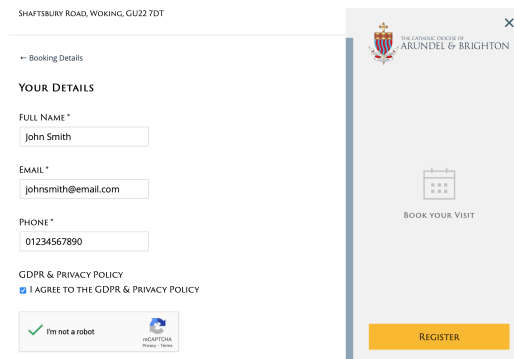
Shaftsbury Road, Woking, GU22 7DT

← Booking Details

Your Details

Full Name *

John Smith

Email *

johnsmith@email.com

Phone *

01234567890

GDPR & Privacy Policy

I agree to the GDPR & Privacy Policy

I'm not a robot

reCAPTCHA
Privacy - Terms

The Catholic Diocese of
Arundel & Brighton

×

Book your Visit

Register